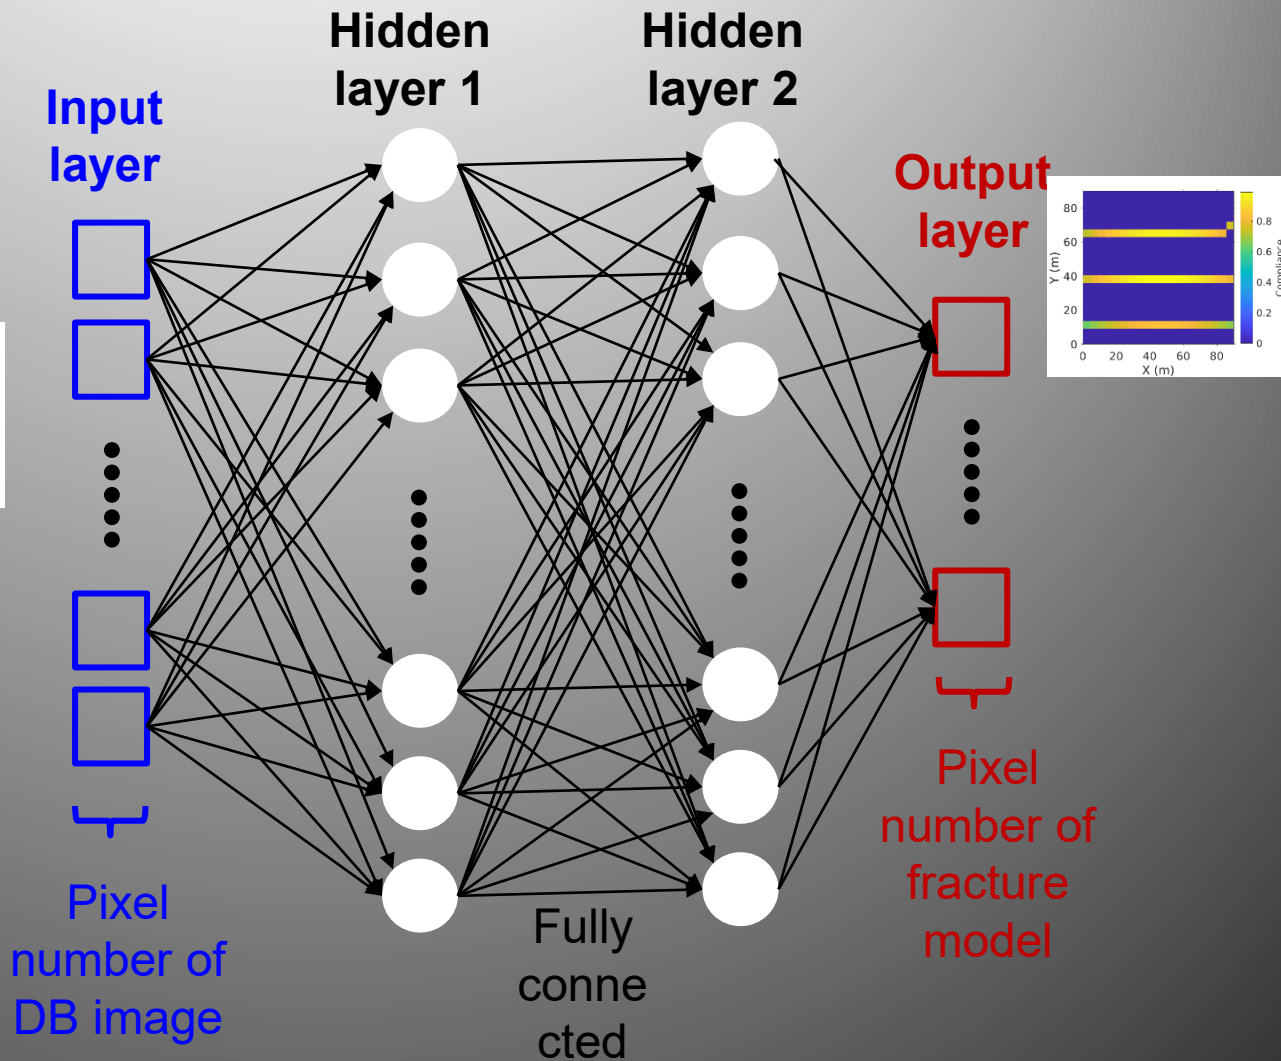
Hidden layer 1

Hidden layer 2

Input layer

Output layer

80
60
40
20
0
Y (m)
0 20 40 60 80
X (m)
0.8
0.6
0.4
0.2
0
Compliance

Pixel number of DB image

Fully connected

Pixel number of fracture model